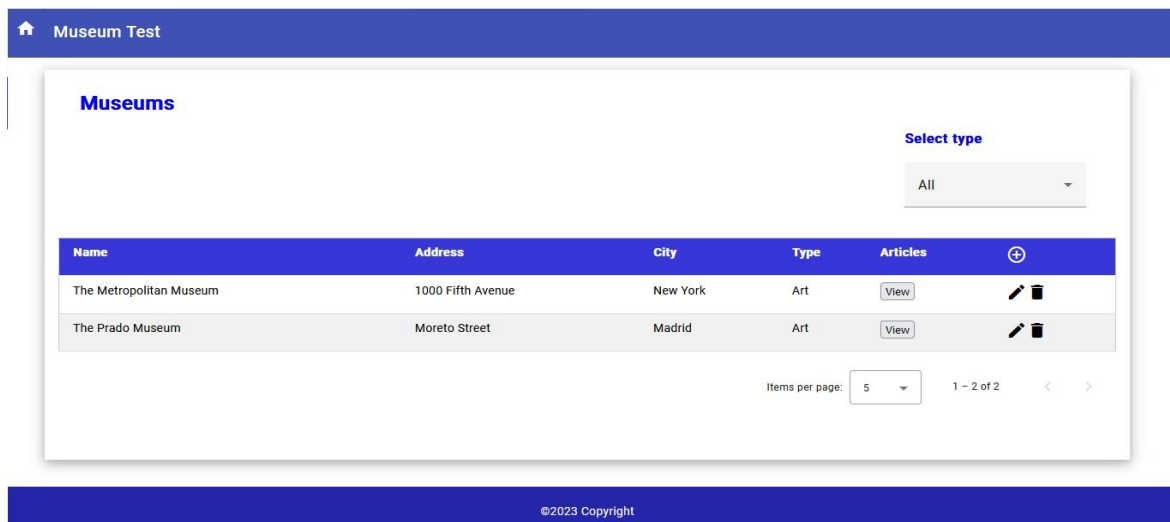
Museum Test

Museums

Select type

All

| Name | Address | City | Type | Articles | ⊕ |
|---|---|---|---|---|---|
| The Metropolitan Museum | 1000 Fifth Avenue | New York | Art | View | |
| The Prado Museum | Moreto Street | Madrid | Art | View | |

Items per page: 5

1 – 2 of 2

©2023 Copyright